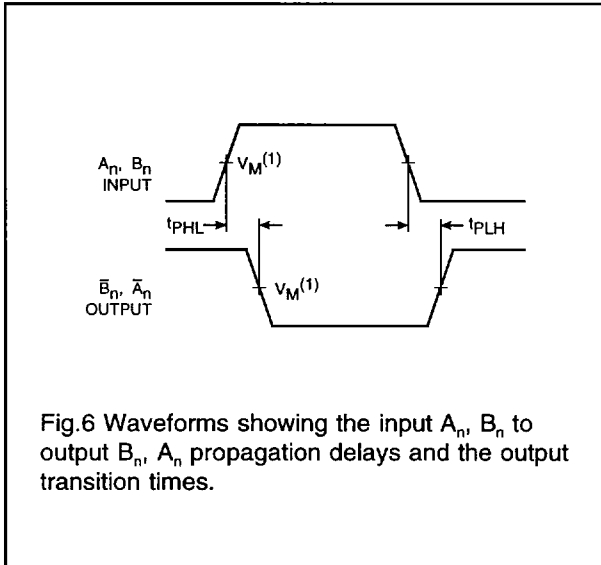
$A_n$, $B_n$ INPUT

$V_M^{(1)}$

$t_{PHL}$

$t_{PLH}$

$\bar{B}_n$, $\bar{A}_n$ OUTPUT

$V_M^{(1)}$

Fig.6 Waveforms showing the input $A_n$, $B_n$ to output $B_n$, $A_n$ propagation delays and the output transition times.